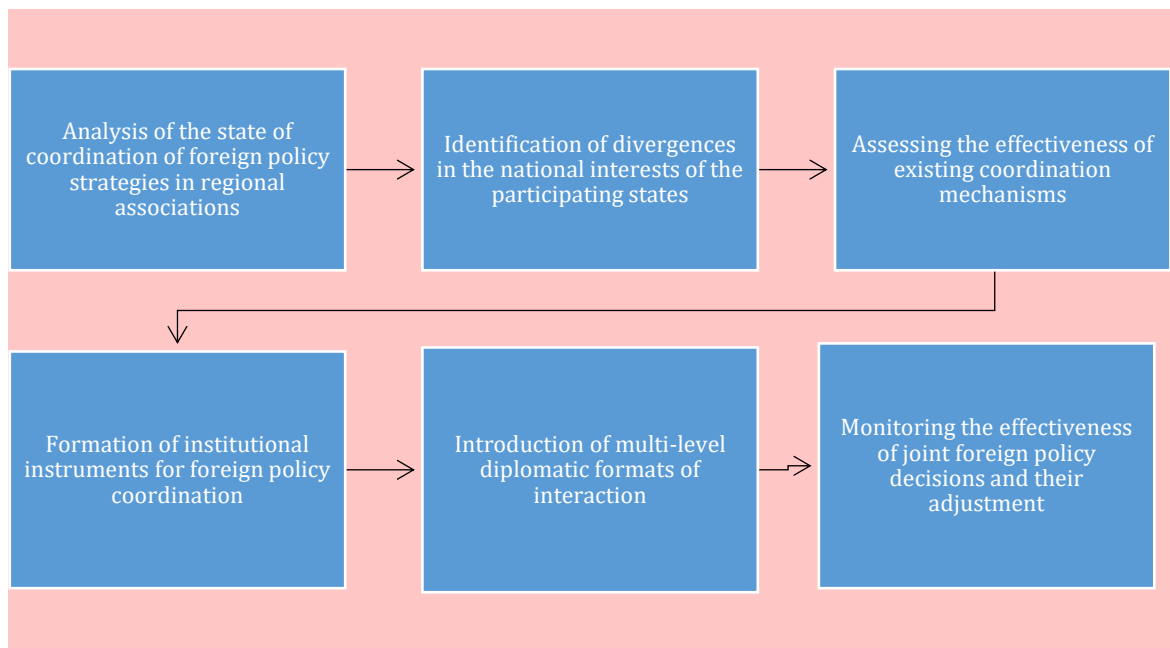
Analysis of the state of coordination of foreign policy strategies in regional associations

Identification of divergences in the national interests of the participating states

Assessing the effectiveness of existing coordination mechanisms

Formation of institutional instruments for foreign policy coordination

Introduction of multi-level diplomatic formats of interaction

Monitoring the effectiveness of joint foreign policy decisions and their adjustment